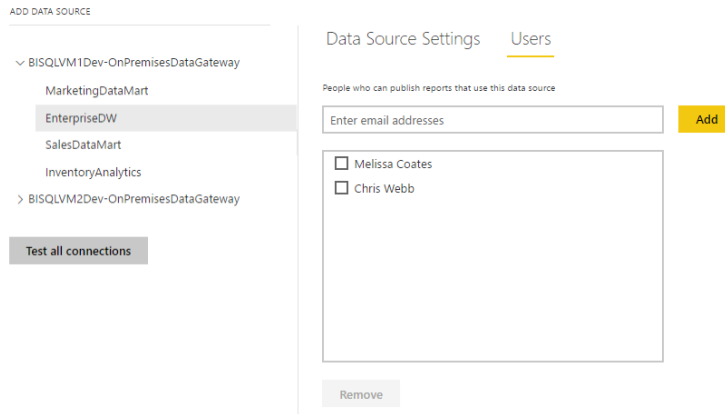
ADD DATA SOURCE

BISQLVM1Dev-OnPremisesDataGateway

MarketingDataMart

EnterpriseDW

SalesDataMart

InventoryAnalytics

BISQLVM2Dev-OnPremisesDataGateway

Test all connections

Data Source Settings Users

People who can publish reports that use this data source

Enter email addresses

Add

Melissa Coates

Chris Webb

Remove